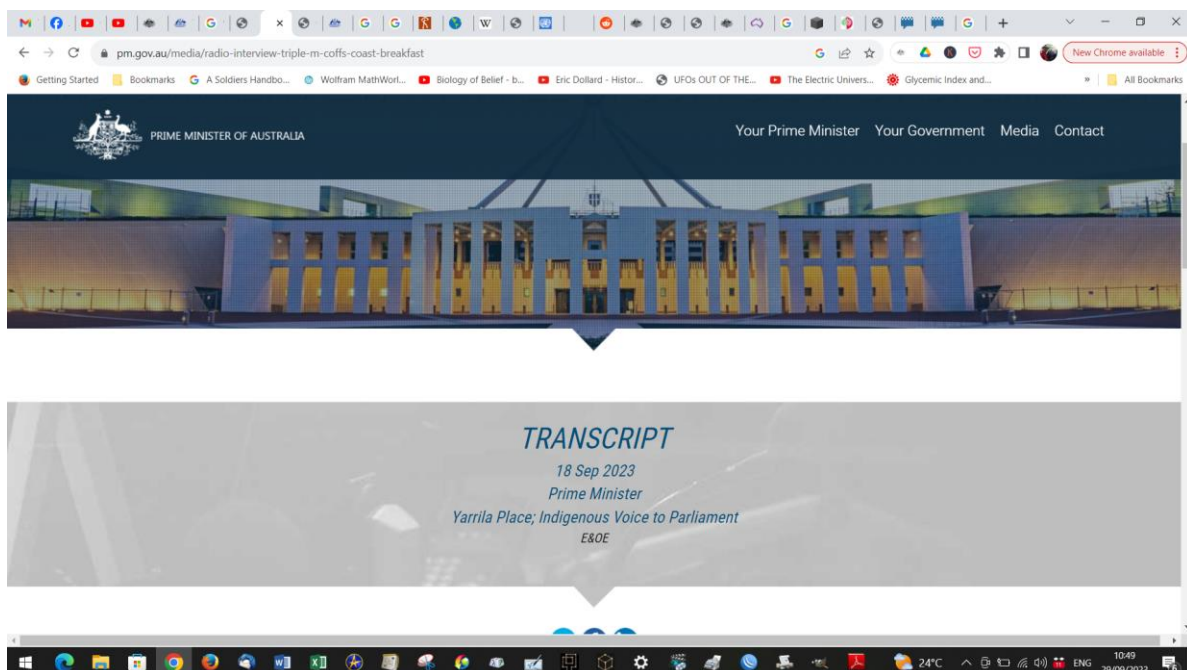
pm.gov.au/media/radio-interview-triple-m-coffs-coast-breakfast

New Chrome available

Getting Started Bookmarks A Soldiers Handbo... Wolfram MathWorl... Biology of Belief - b... Eric Dollard - Histor... UFOs OUT OF THE... The Electric Univers... Glycemic Index and... All Bookmarks

PRIME MINISTER OF AUSTRALIA

Your Prime Minister Your Government Media Contact

TRANSCRIPT

18 Sep 2023

Prime Minister

Yarrila Place; Indigenous Voice to Parliament

E&OE

24°C ENG 10:49 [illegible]